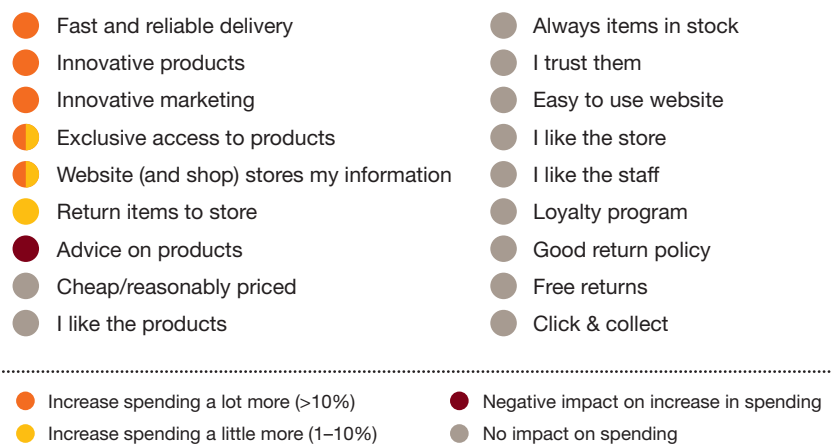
Fast and reliable delivery
Innovative products
Innovative marketing
Exclusive access to products
Website (and shop) stores my information
Return items to store
Advice on products
Cheap/reasonably priced
I like the products

Always items in stock
I trust them
Easy to use website
I like the store
I like the staff
Loyalty program
Good return policy
Free returns
Click & collect

Increase spending a lot more (>10%)
Increase spending a little more (1–10%)

Negative impact on increase in spending
No impact on spending